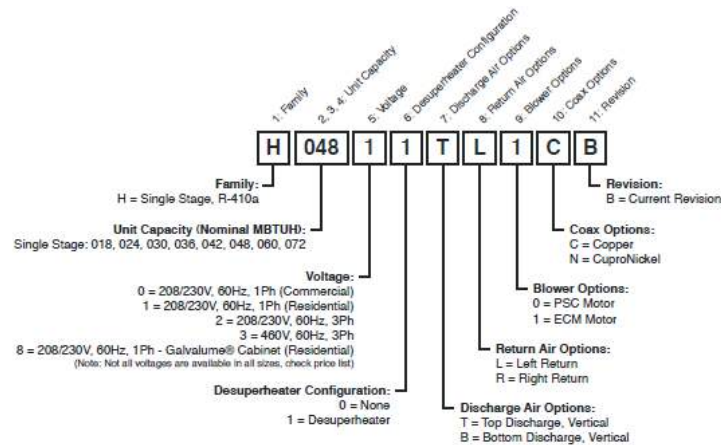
1: Family
2, 3, 4: Unit Capacity
5: Voltage
6: Desuperheater Configuration
7: Discharge Air Options
8: Return Air Options
9: Blower Options
10: Coax Options
11: Revision

| H | 048 | 1 | 1 | T | L | 1 | C | B |
|---|---|---|---|---|---|---|---|---|

Family:
H = Single Stage, R-410a

Unit Capacity (Nominal MBTUH):
Single Stage: 018, 024, 030, 036, 042, 048, 060, 072

Voltage:
0 = 208/230V, 60Hz, 1Ph (Commercial)
1 = 208/230V, 60Hz, 1Ph (Residential)
2 = 208/230V, 60Hz, 3Ph
3 = 460V, 60Hz, 3Ph
8 = 208/230V, 60Hz, 1Ph - Galvalume® Cabinet (Residential)
(Note: Not all voltages are available in all sizes, check price list)

Desuperheater Configuration:
0 = None
1 = Desuperheater

Discharge Air Options:
T = Top Discharge, Vertical
B = Bottom Discharge, Vertical

Return Air Options:
L = Left Return
R = Right Return

Blower Options:
0 = PSC Motor
1 = ECM Motor

Coax Options:
C = Copper
N = CuproNickel

Revision:
B = Current Revision